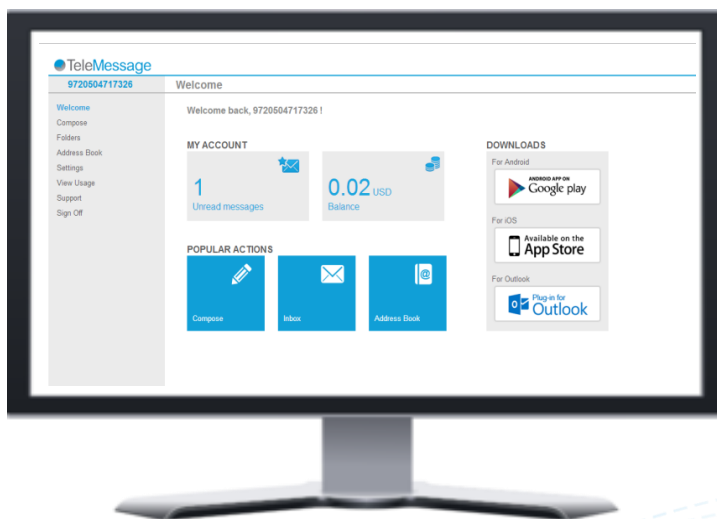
TeleMessage

9720504717326

Welcome
Compose
Folders
Address Book
Settings
View Usage
Support
Sign Off

Welcome

Welcome back, 9720504717326 !

MY ACCOUNT

1
Unread messages

0.02 USD
Balance

POPULAR ACTIONS

Compose

Inbox

Address Book

DOWNLOADS

For Android

ANDROID APP ON
Google play

For iOS

Available on the
App Store

For Outlook

Plug-in for
Outlook